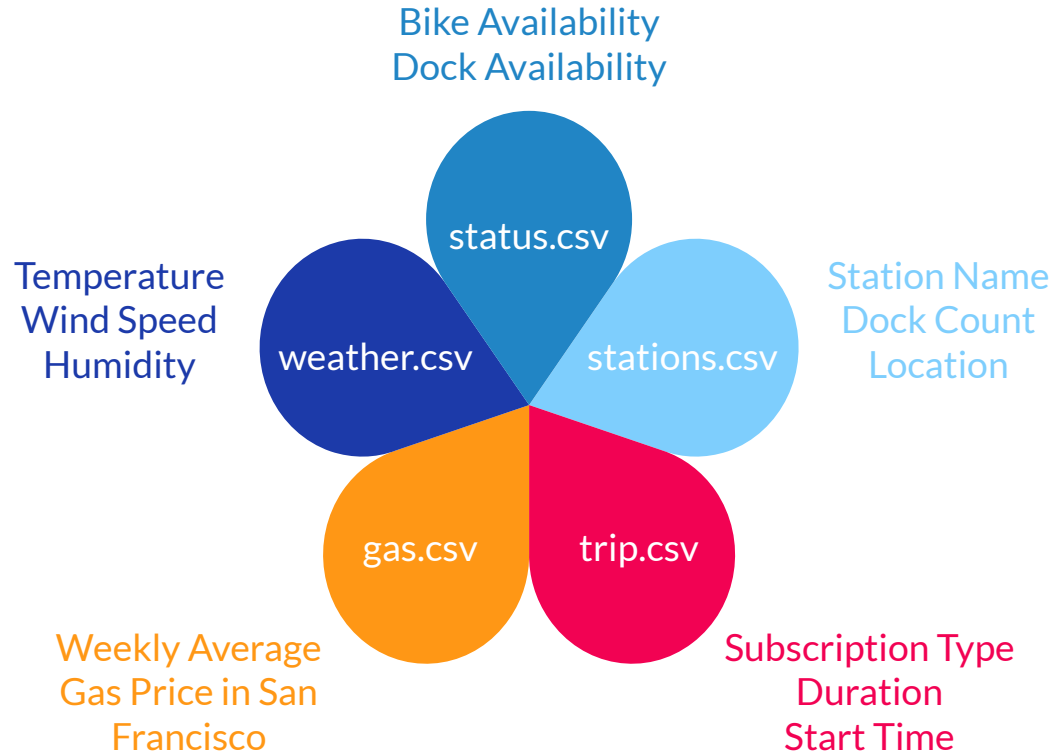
Bike Availability
Dock Availability

status.csv

Temperature
Wind Speed
Humidity

weather.csv

stations.csv

Station Name
Dock Count
Location

gas.csv

trip.csv

Weekly Average Gas Price in San Francisco

Subscription Type
Duration
Start Time